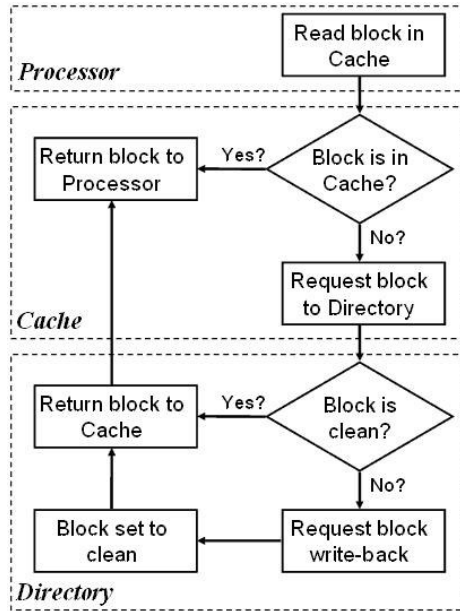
Read block in Cache

Processor

Return block to Processor

Yes?

Block is in Cache?

No?

Request block to Directory

Cache

Return block to Cache

Yes?

Block is clean?

No?

Block set to clean

Request block write-back

Directory